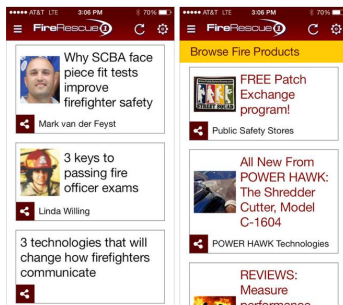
●●●●● AT&T LTE 3:06 PM 70%

FireRescue1

Why SCBA face piece fit tests improve firefighter safety

Mark van der Feyst

3 keys to passing fire officer exams

Linda Willing

3 technologies that will change how firefighters communicate

●●●●● AT&T LTE 3:06 PM 70%

FireRescue1

Browse Fire Products

FREE Patch Exchange program!

Public Safety Stores

All New From POWER HAWK: The Shredder Cutter, Model C-1604

POWER HAWK Technologies

REVIEWS: Measure performance